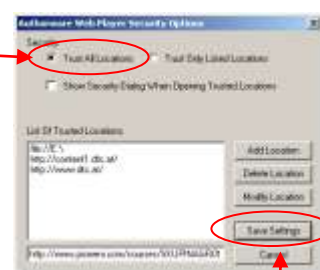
Authorware Web Player Security Options

Security

Trust All Locations

Trust Only Listed Locations

Show Security Dialog When Opening Trusted Locations

List Of Trusted Locations

file:///E:\

http://content1.dtc.at/

http://www.dtc.at/

Add Location

Delete Location

Modify Location

Save Settings

Cancel

http://www.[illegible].com/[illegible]